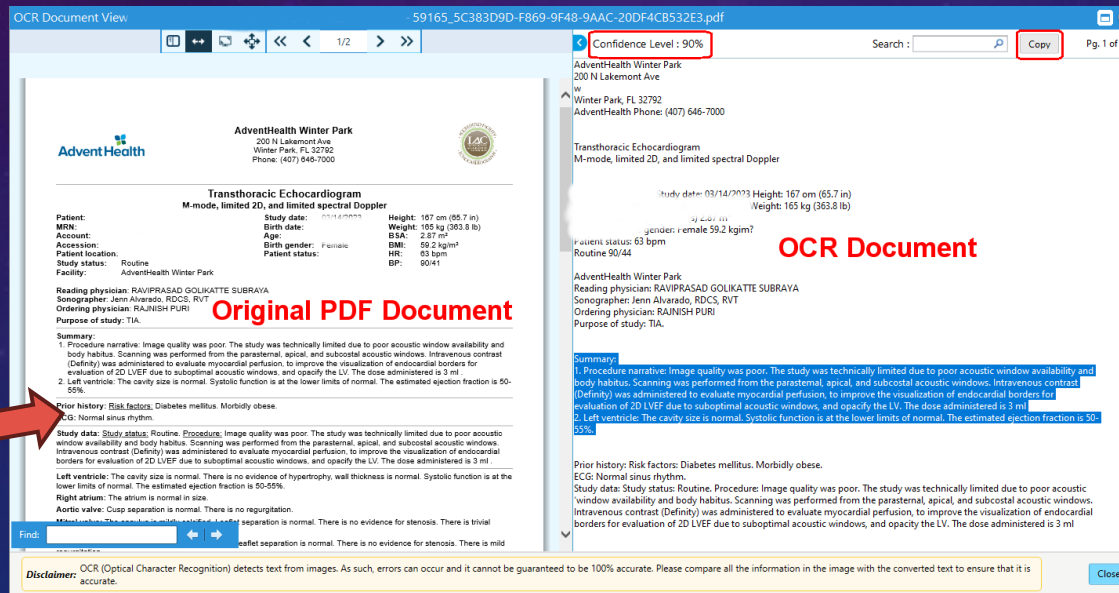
OCR Document View

59165_5C383D9D-F869-9F48-9AAC-20DF4CB532E3.pdf

1/2

Confidence Level : 90%

Search :

Copy

Pg. 1 of

AdventHealth

AdventHealth Winter Park
200 N Lakemont Ave
Winter Park, FL 32792
Phone: (407) 646-7000

Transthoracic Echocardiogram
M-mode, limited 2D, and limited spectral Doppler

| Patient: | | Study date: | 03/14/2023 | Height: | 167 cm (65.7 in) |
|---|---|---|---|---|---|
| MRN: | | Birth date: | | Weight: | 165 kg (363.8 lb) |
| Account: | | Age: | | BSA: | 2.87 m² |
| Accession: | | Birth gender: | Female | BMI: | 59.2 kg/m² |
| Patient location: | | Patient status: | | HR: | 63 bpm |
| Study status: | Routine | | | BP: | 90/41 |
| Facility: | AdventHealth Winter Park | | | | |

Reading physician: RAVIPRASAD GOLIKATTE SUBRAYA
Sonographer: Jenn Alvarado, RDCS, RVT
Ordering physician: RAJNISH PURI
Purpose of study: TIA.

Original PDF Document

Summary:
1. Procedure narrative: Image quality was poor. The study was technically limited due to poor acoustic window availability and body habitus. Scanning was performed from the parasternal, apical, and subcostal acoustic windows. Intravenous contrast (Definity) was administered to evaluate myocardial perfusion, to improve the visualization of endocardial borders for evaluation of 2D LVEF due to suboptimal acoustic windows, and opacify the LV. The dose administered is 3 ml .
2. Left ventricle: The cavity size is normal. Systolic function is at the lower limits of normal. The estimated ejection fraction is 50-55%.

Prior history: Risk factors: Diabetes mellitus. Morbidly obese.
ECG: Normal sinus rhythm.

Study data: Study status: Routine. Procedure: Image quality was poor. The study was technically limited due to poor acoustic window availability and body habitus. Scanning was performed from the parasternal, apical, and subcostal acoustic windows. Intravenous contrast (Definity) was administered to evaluate myocardial perfusion, to improve the visualization of endocardial borders for evaluation of 2D LVEF due to suboptimal acoustic windows, and opacify the LV. The dose administered is 3 ml .

Left ventricle: The cavity size is normal. There is no evidence of hypertrophy, wall thickness is normal. Systolic function is at the lower limits of normal. The estimated ejection fraction is 50-55%.
Right atrium: The atrium is normal in size.
Aortic valve: Cusp separation is normal. There is no regurgitation.
Mitral valve: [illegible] separation is normal. There is no evidence for stenosis. There is trivial
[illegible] leaflet separation is normal. There is no evidence for stenosis. There is mild

Find:

AdventHealth Winter Park
200 N Lakemont Ave
w
Winter Park, FL 32792
AdventHealth Phone: (407) 646-7000

Transthoracic Echocardiogram
M-mode, limited 2D, and limited spectral Doppler

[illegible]tudy date: 03/14/2023 Height: 167 om (65.7 in)
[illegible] Weight: 165 kg (363.8 lb)
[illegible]
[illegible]ender: Female 59.2 kgim?
Patient status: 63 bpm
Routine 90/44

OCR Document

AdventHealth Winter Park
Reading physician: RAVIPRASAD GOLIKATTE SUBRAYA
Sonographer: Jenn Alvarado, RDCS, RVT
Ordering physician: RAJNISH PURI
Purpose of study: TIA.

Summary:
1. Procedure narrative: Image quality was poor. The study was technically limited due to poor acoustic window availability and body habitus. Scanning was performed from the parasternal, apical, and subcostal acoustic windows. Intravenous contrast (Definity) was administered to evaluate myocardial perfusion, to improve the visualization of endocardial borders for evaluation of 2D LVEF due to suboptimal acoustic windows, and opacify the LV. The dose administered is 3 ml
2. Left ventricle: The cavity size is normal. Systolic function is at the lower limits of normal. The estimated ejection fraction is 50-55%.

Prior history: Risk factors: Diabetes mellitus. Morbidly obese.
ECG: Normal sinus rhythm.
Study data: Study status: Routine. Procedure: Image quality was poor. The study was technically limited due to poor acoustic 'window availability and body habitus. Scanning was performed from the parasternal, apical, and subcostal acoustic windows. Intravenous contrast (Definity) was administered to evaluate myocardial perfusion, to improve the visualization of endocardial borders for evaluation of 2D LVEF due to suboptimal acoustic windows, and opacity the LV. The dose administered is 3 ml

Disclaimer: OCR (Optical Character Recognition) detects text from images. As such, errors can occur and it cannot be guaranteed to be 100% accurate. Please compare all the information in the image with the converted text to ensure that it is accurate.

Close